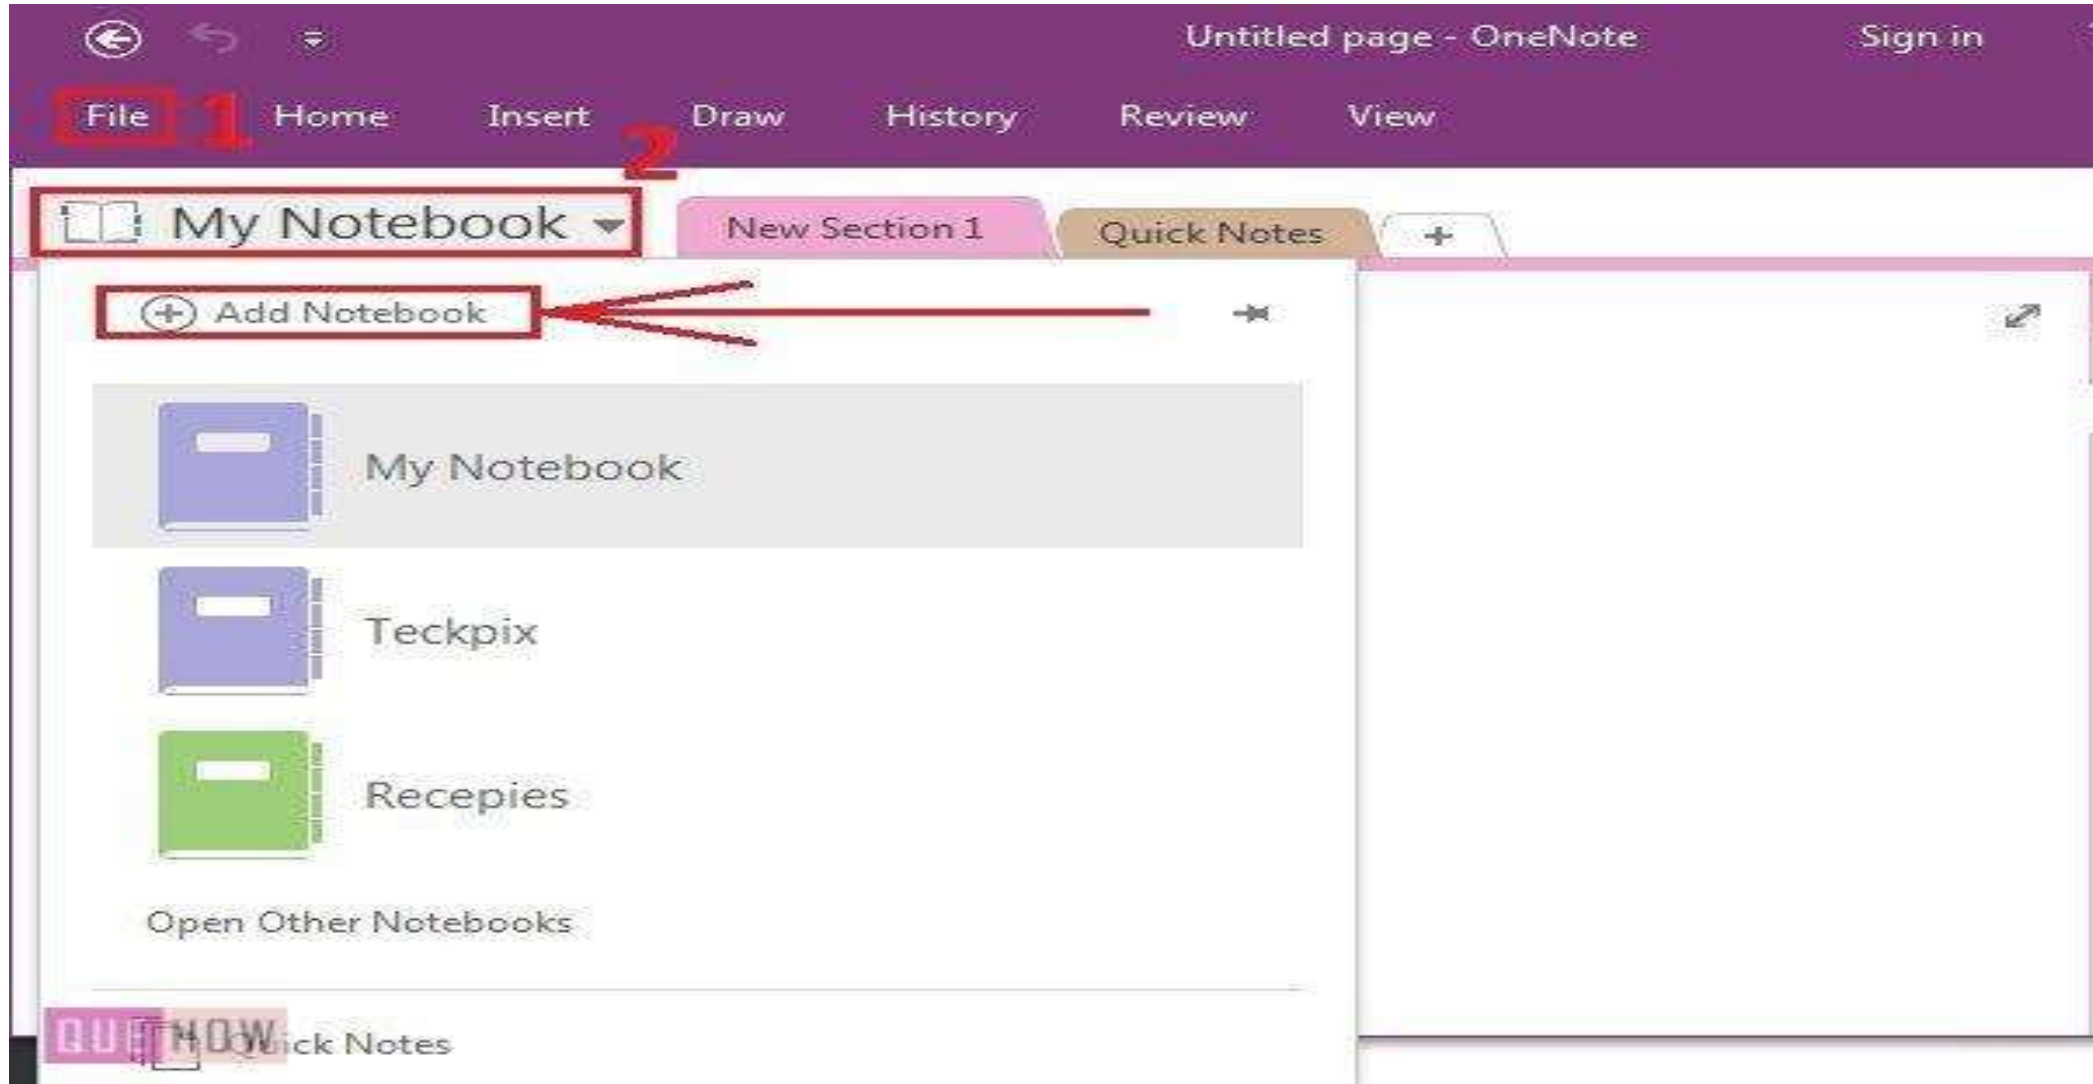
Untitled page - OneNote
Sign in

File 1 Home Insert Draw History Review View
2

My Notebook
New Section 1
Quick Notes
+

Add Notebook

My Notebook
Teckpix
Recepies
Open Other Notebooks

QUICKNOW
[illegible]ick Notes